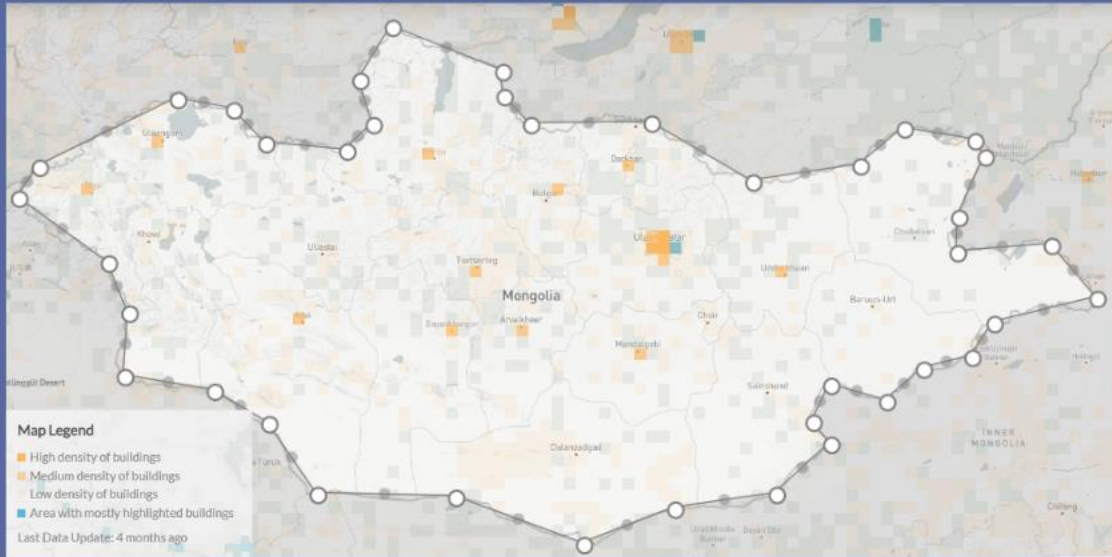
Ulaangom
Khovd
Uliastai
Bulgan
Darkhan
Ulaanbaatar
Tsetserleg
Mongolia
Arvaikheer
Bayankhongor
Altai
Zuunmod
Choibalsan
Undurkhaan
Baruun-Urt
Choir
Mandalgobi
Sainshand
Dalanzadgad
INNER MONGOLIA
Map Legend
High density of buildings
Medium density of buildings
Low density of buildings
Area with mostly highlighted buildings
Last Data Update: 4 months ago